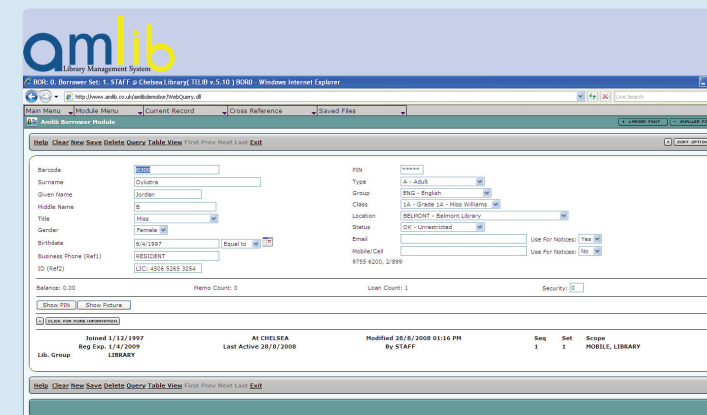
amlib
Library Management System

BOR: 0: Borrower Set: 1. STAFF @ Chelsea Library( TELIB v.5.10 ) BORD - Windows Internet Explorer

http://www.amlib.co.uk/amlibdemobor/WebQuery.dll

Live Search

Main Menu | Module Menu | Current Record | Cross Reference | Saved Files

Amlib Borrower Module

+ LARGER FONT | − SMALLER FO

Help Clear New Save Delete Query Table View First Prev Next Last Exit

SORT OPTION

| | | | |
|---|---|---|---|
| Barcode | 6000 | PIN | ***** |
| Surname | Dykstra | Type | A - Adult |
| Given Name | Jordan | Group | ENG - English |
| Middle Name | B | Class | 1A - Grade 1A - Miss Williams |
| Title | Miss | Location | BELMONT - Belmont Library |
| Gender | Female | Status | OK - Unrestricted |
| Birthdate | 6/4/1997 Equal to | Email | Use For Notices: Yes |
| Business Phone (Ref1) | RESIDENT | Mobile/Cell | Use For Notices: No |
| ID (Ref2) | LIC: 4506 5265 3254 | | 9755 6200, 2/899 |

Balance: 0.00 Memo Count: 0 Loan Count: 1 Security: 0

Show PIN | Show Picture

CLICK FOR MORE INFORMATION

Joined 1/12/1997 At CHELSEA Modified 28/8/2008 01:16 PM Seq Set Scope
Reg Exp. 1/4/2009 Last Active 28/8/2008 By STAFF 1 1 MOBILE, LIBRARY
Lib. Group LIBRARY

Help Clear New Save Delete Query Table View First Prev Next Last Exit